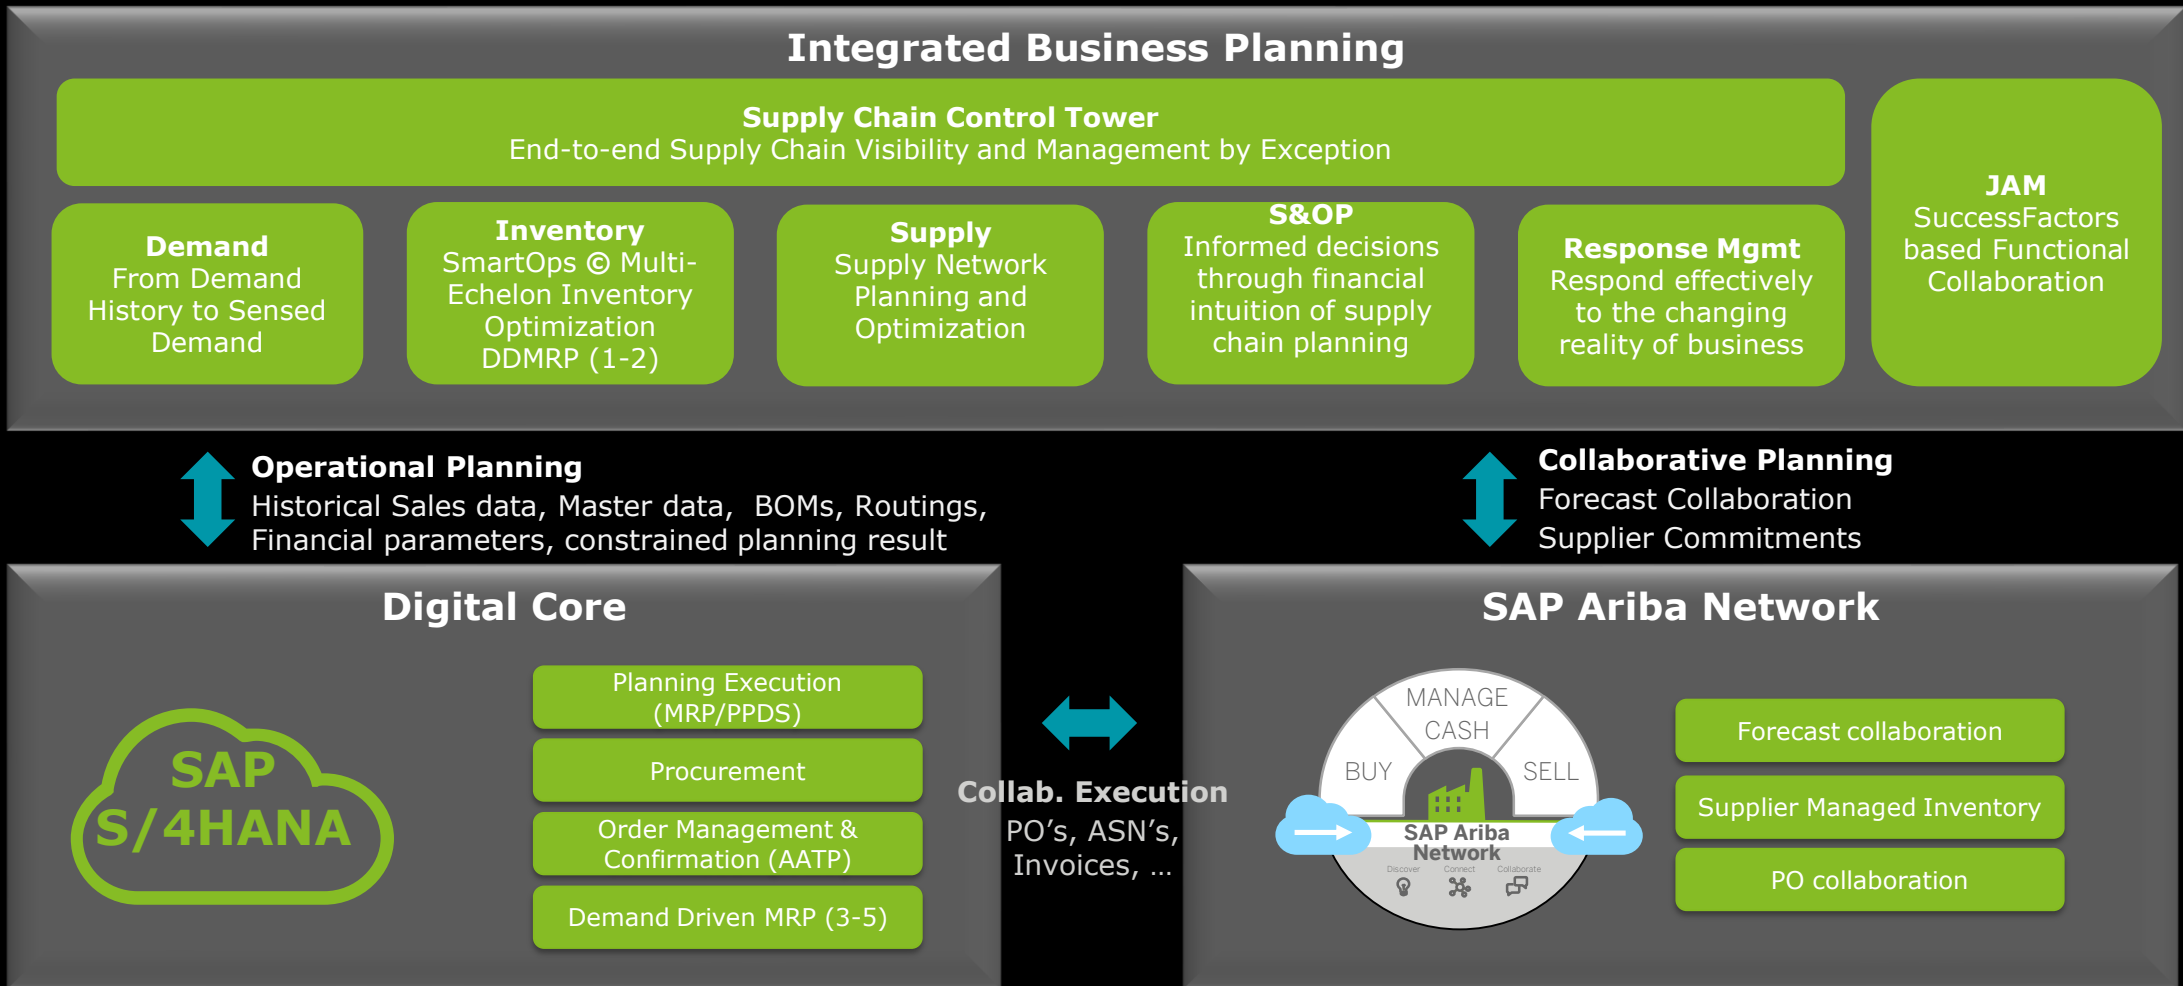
Integrated Business Planning

Supply Chain Control Tower
End-to-end Supply Chain Visibility and Management by Exception

JAM
SuccessFactors based Functional Collaboration

Demand
From Demand History to Sensed Demand

Inventory
SmartOps © Multi-Echelon Inventory Optimization DDMRP (1-2)

Supply
Supply Network Planning and Optimization

S&OP
Informed decisions through financial intuition of supply chain planning

Response Mgmt
Respond effectively to the changing reality of business

Operational Planning
Historical Sales data, Master data, BOMs, Routings, Financial parameters, constrained planning result

Collaborative Planning
Forecast Collaboration
Supplier Commitments

Digital Core

SAP S/4HANA

Planning Execution (MRP/PPDS)

Procurement

Order Management & Confirmation (AATP)

Demand Driven MRP (3-5)

Collab. Execution
PO's, ASN's, Invoices, ...

SAP Ariba Network

MANAGE CASH
BUY
SELL
SAP Ariba Network
Discover
Connect
Collaborate

Forecast collaboration

Supplier Managed Inventory

PO collaboration